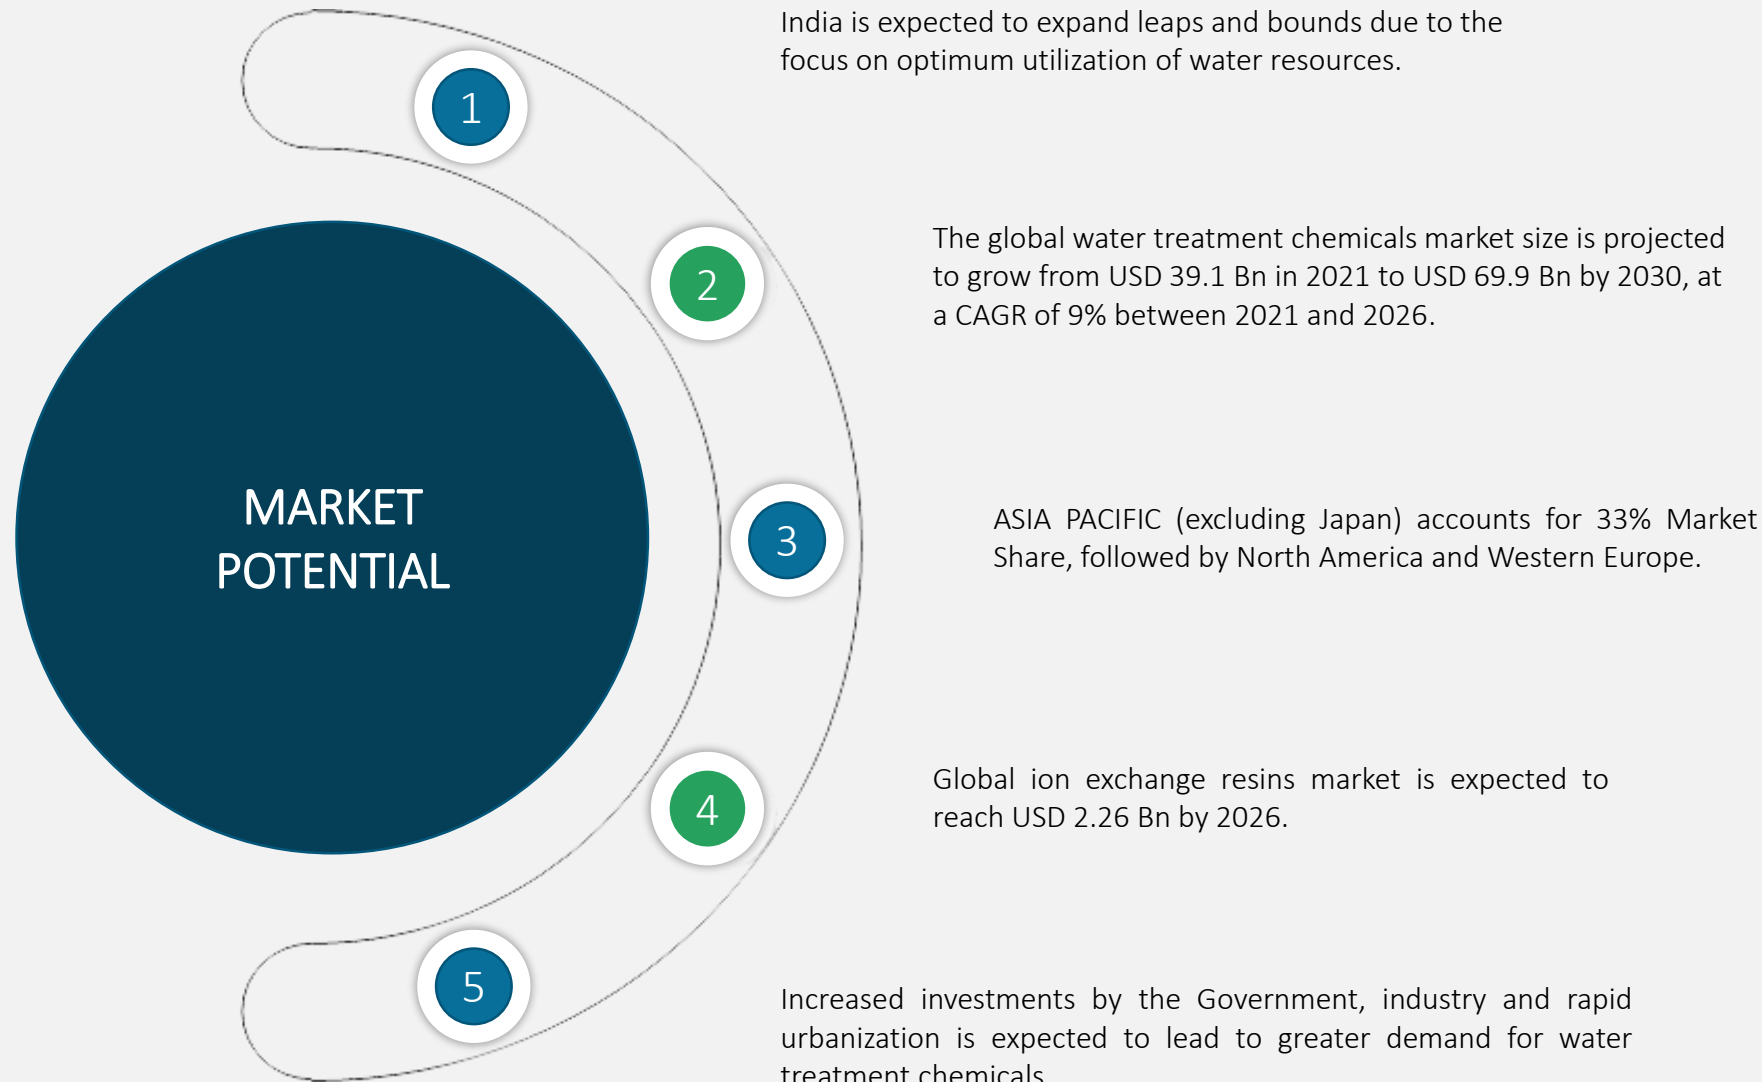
MARKET POTENTIAL

1

India is expected to expand leaps and bounds due to the focus on optimum utilization of water resources.

2

The global water treatment chemicals market size is projected to grow from USD 39.1 Bn in 2021 to USD 69.9 Bn by 2030, at a CAGR of 9% between 2021 and 2026.

3

ASIA PACIFIC (excluding Japan) accounts for 33% Market Share, followed by North America and Western Europe.

4

Global ion exchange resins market is expected to reach USD 2.26 Bn by 2026.

5

Increased investments by the Government, industry and rapid urbanization is expected to lead to greater demand for water treatment chemicals.